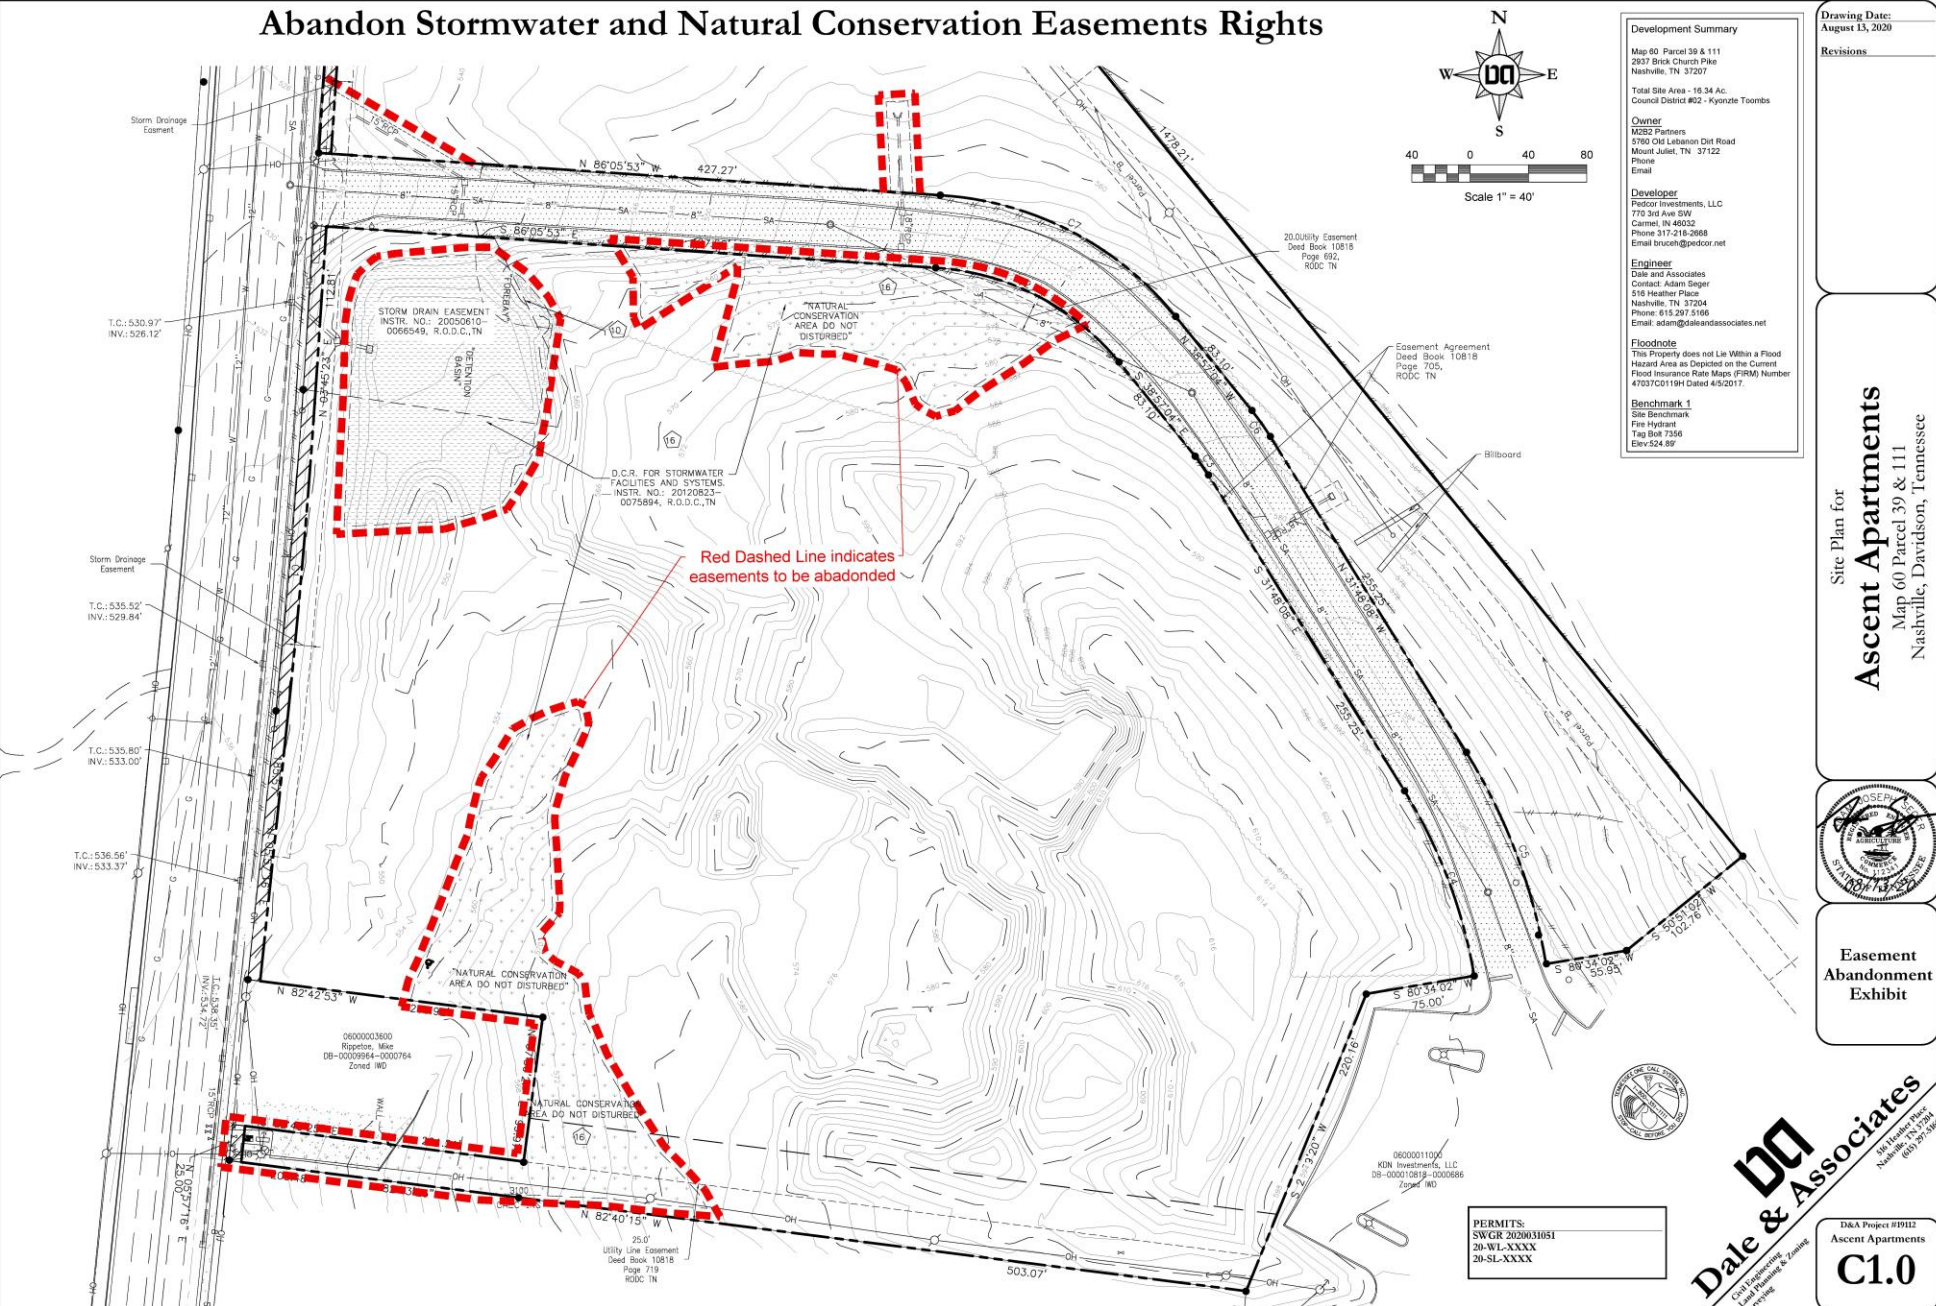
Abandon Stormwater and Natural Conservation Easements Rights

N
W
E
S

40 0 40 80
Scale 1" = 40'

Development Summary

Map 60 Parcel 39 & 111
2937 Brick Church Pike
Nashville, TN 37207

Total Site Area - 16.34 Ac.
Council District #02 - Kyonzte Toombs

Owner
M2B2 Partners
5760 Old Lebanon Dirt Road
Mount Juliet, TN 37122
Phone
Email

Developer
Pedcor Investments, LLC
770 3rd Ave SW
Carmel, IN 46032
Phone 317-218-2668
Email bruceh@pedcor.net

Engineer
Dale and Associates
Contact: Adam Seger
516 Heather Place
Nashville, TN 37204
Phone: 615.297.5166
Email: adam@daleandassociates.net

Floodnote
This Property does not Lie Within a Flood Hazard Area as Depicted on the Current Flood Insurance Rate Maps (FIRM) Number 47037C0119H Dated 4/5/2017.

Benchmark 1
Site Benchmark
Fire Hydrant
Tag Bolt 7356
Elev:524.89'

Drawing Date:
August 13, 2020

Revisions

Site Plan for
Ascent Apartments
Map 60 Parcel 39 & 111
Nashville, Davidson, Tennessee

Easement Abandonment Exhibit

D&A Project #19112
Ascent Apartments
C1.0

Dale & Associates
Civil Engineering
Land Planning & Zoning
Surveying
516 Heather Place
Nashville, TN 37204
(615) 297-5166

PERMITS:
SWGR 2020031051
20-WL-XXXX
20-SL-XXXX

Storm Drainage Easement
T.C.: 530.97'
INV.: 526.12'
Storm Drainage Easement
T.C.: 535.52'
INV.: 529.84'
T.C.: 535.80'
INV.: 533.00'
T.C.: 536.56'
INV.: 533.37'
T.C.: 538.35'
INV.: 534.72'

N 86°05'53" W
427.27'
S 86°05'53" E
1478.21'
N 03°45'23" E
112.81'

STORM DRAIN EASEMENT
INSTR. NO.: 20050610-0066549, R.O.D.C.,TN
"DETENTION BASIN"
"FOREBAY"
"NATURAL CONSERVATION AREA DO NOT DISTURBED"
D.C.R. FOR STORMWATER FACILITIES AND SYSTEMS. INSTR. NO.: 20120823-0075894, R.O.D.C.,TN

20.0Utility Easement
Deed Book 10818
Page 692,
RODC TN

Easement Agreement
Deed Book 10818
Page 705,
RODC TN

Billboard

N 38°57'06" W
83.10'
S 38°57'06" E
83.10'
S 31°48'08" E
N 31°48'08" W
255.25'
255.25'

Red Dashed Line indicates easements to be abadonded

"NATURAL CONSERVATION AREA DO NOT DISTURBED"
N 82°42'53" W
06000003600
Rippetoe, Mike
DB-00009964-0000764
Zoned IWD
NATURAL CONSERVATION AREA DO NOT DISTURBED
N 05°57'16" E
25.00'
N 82°40'15" W
25.0'
Utility Line Easement
Deed Book 10818
Page 719
RODC TN
503.07'

S 80°34'02" W
75.00'
S 80°34'02" W
55.95'
S 50°51'02" W
102.6'
220.16'
S 2°13'20" W

06000011000
KDN Investments, LLC
DB-000010818-0000686
Zoned IWD